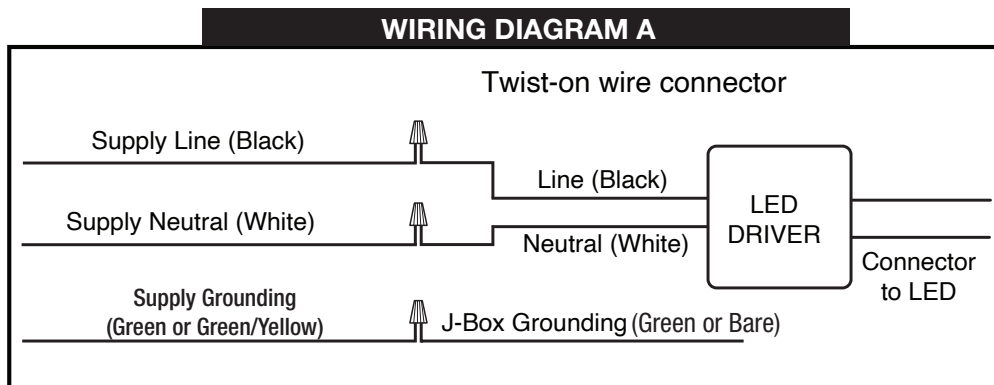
WIRING DIAGRAM A

Twist-on wire connector

Supply Line (Black)

Line (Black)

Supply Neutral (White)

Neutral (White)

LED DRIVER

Connector to LED

Supply Grounding (Green or Green/Yellow)

J-Box Grounding (Green or Bare)